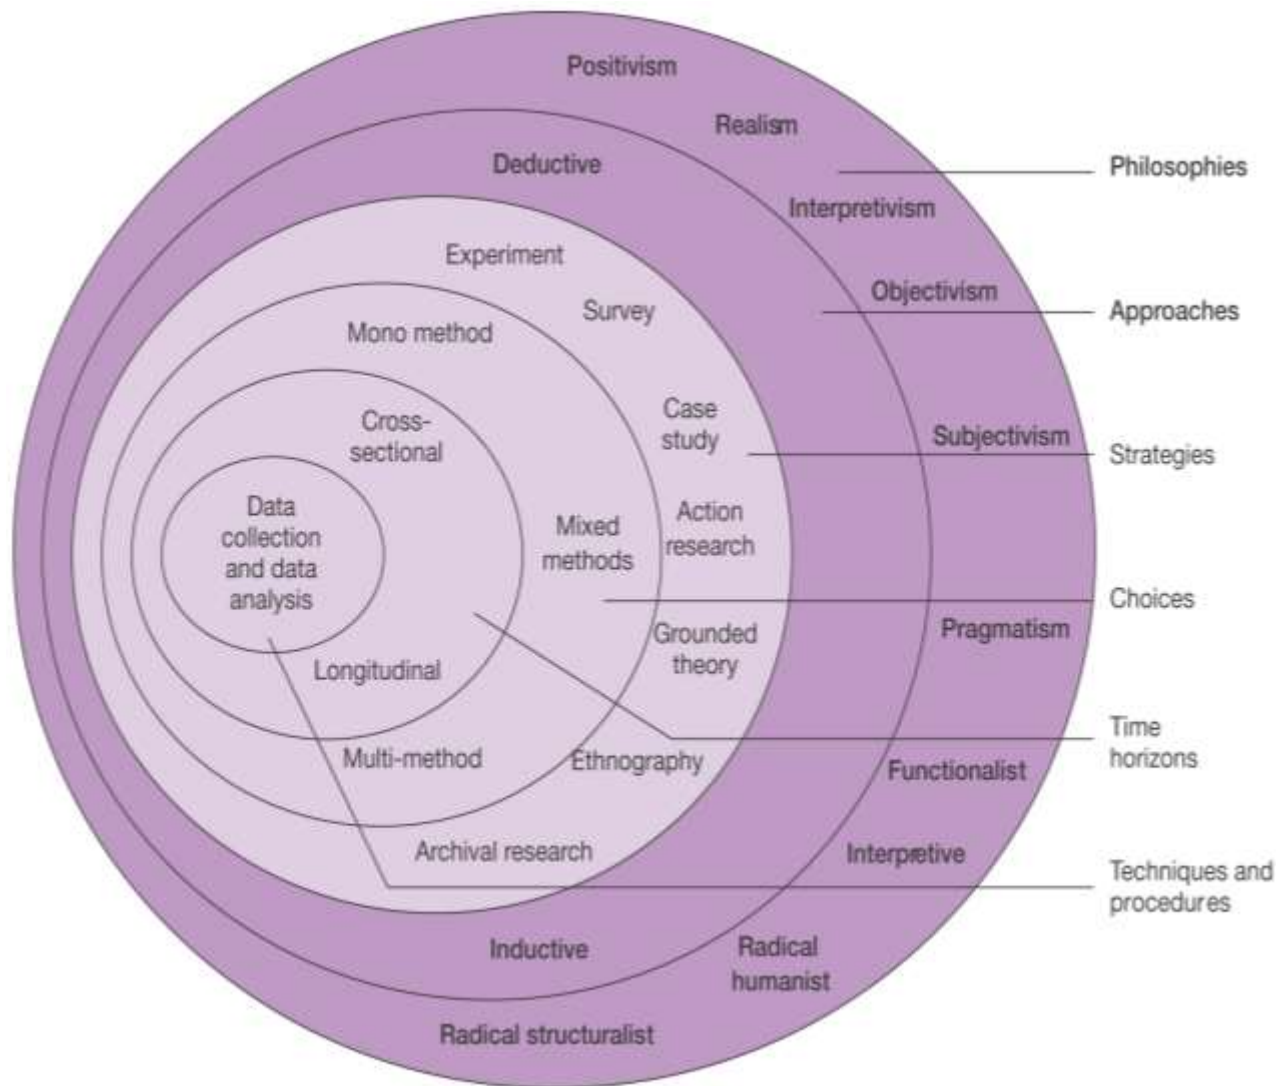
Positivism

Realism

Deductive

Interpretivism

Experiment

Survey

Objectivism

Mono method

Case study

Cross-sectional

Subjectivism

Data collection and data analysis

Mixed methods

Action research

Grounded theory

Pragmatism

Longitudinal

Multi-method

Ethnography

Functionalist

Archival research

Interpretive

Inductive

Radical humanist

Radical structuralist

Philosophies

Approaches

Strategies

Choices

Time horizons

Techniques and procedures